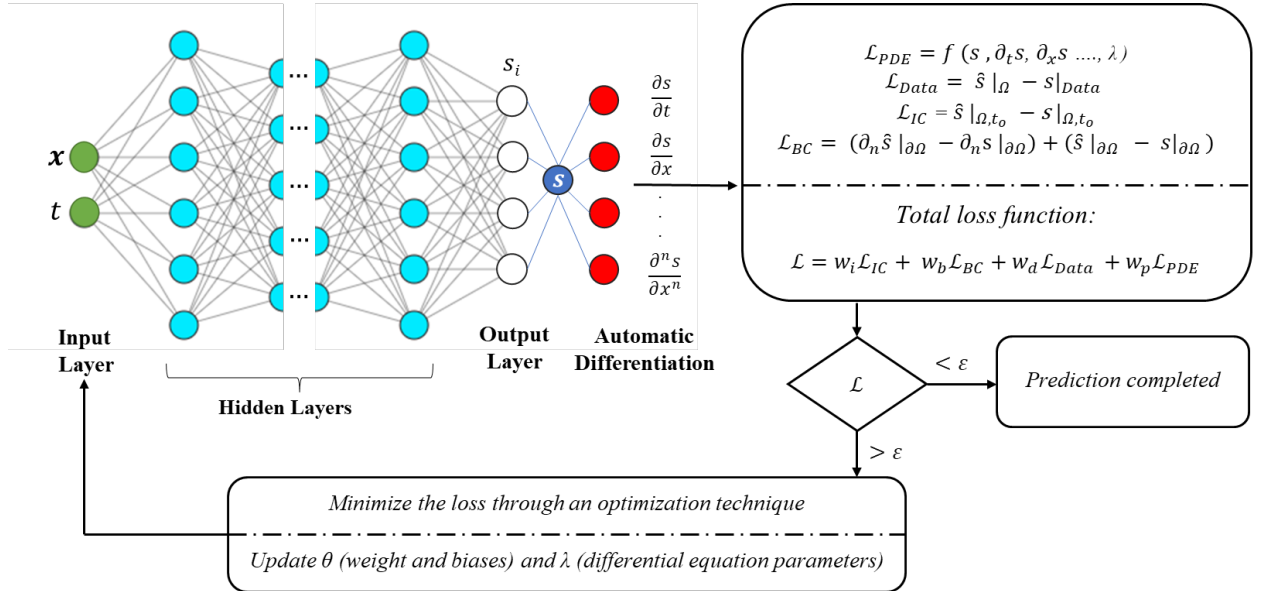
$x$

$t$

...

...

...

...

...

$s_i$

$s$

$\frac{\partial s}{\partial t}$

$\frac{\partial s}{\partial x}$

.

.

$\frac{\partial^n s}{\partial x^n}$

Input Layer

Hidden Layers

Output Layer

Automatic Differentiation

$\mathcal{L}_{PDE} = f\,(s\,, \partial_t s, \partial_x s\, ...., \lambda)$
$\mathcal{L}_{Data} = \hat{s}\,|_{\Omega} - s|_{Data}$
$\mathcal{L}_{IC} = \hat{s}\,|_{\Omega,t_o} - s|_{\Omega,t_o}$
$\mathcal{L}_{BC} = (\partial_n \hat{s}\,|_{\partial\Omega} - \partial_n \mathrm{s}\,|_{\partial\Omega}) + (\hat{s}\,|_{\partial\Omega} - s|_{\partial\Omega})$

Total loss function:

$\mathcal{L} = w_i\mathcal{L}_{IC} + w_b\mathcal{L}_{BC} + w_d\mathcal{L}_{Data} + w_p\mathcal{L}_{PDE}$

$\mathcal{L}$

$< \varepsilon$

Prediction completed

$> \varepsilon$

Minimize the loss through an optimization technique

Update $\theta$ (weight and biases) and $\lambda$ (differential equation parameters)